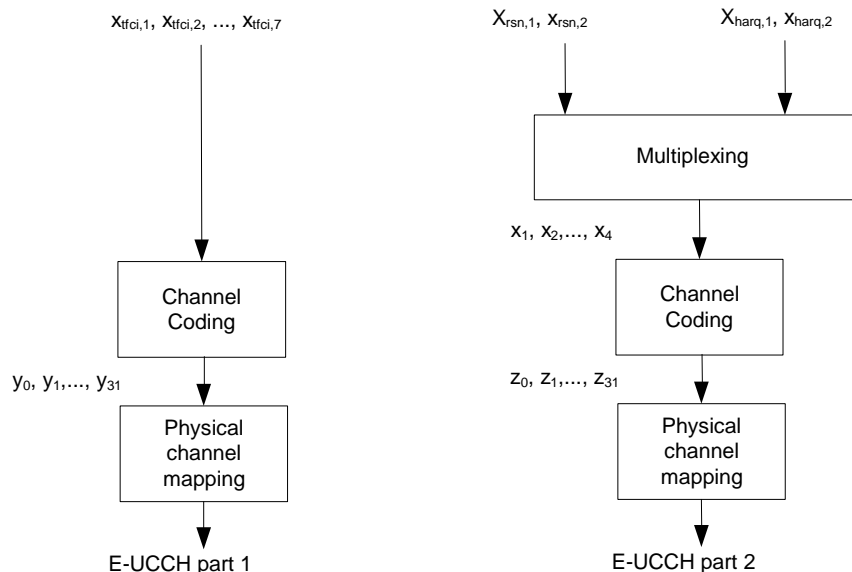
$x_{tfci,1}$, $x_{tfci,2}$, …, $x_{tfci,7}$

Channel Coding

$y_0$, $y_1$,…, $y_{31}$

Physical channel mapping

E-UCCH part 1

$X_{rsn,1}$, $x_{rsn,2}$

$X_{harq,1}$, $x_{harq,2}$

Multiplexing

$x_1$, $x_2$,…, $x_4$

Channel Coding

$z_0$, $z_1$,…, $z_{31}$

Physical channel mapping

E-UCCH part 2